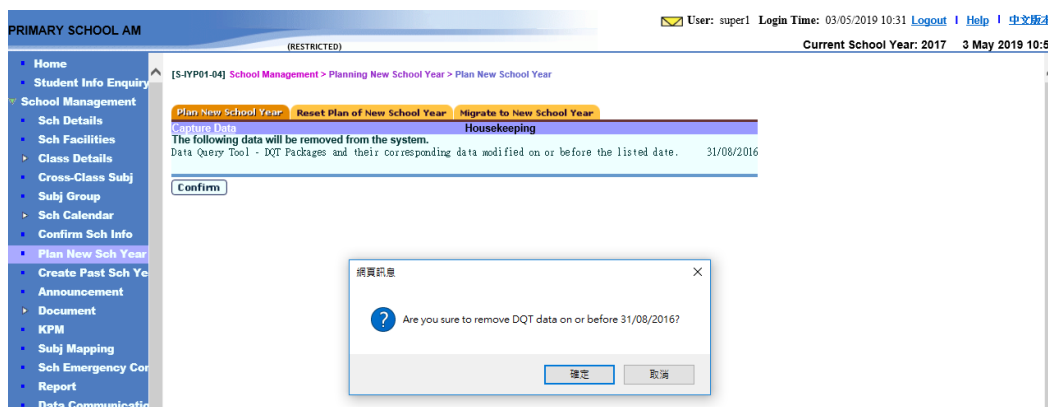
PRIMARY SCHOOL AM

(RESTRICTED)

User: super1 Login Time: 03/05/2019 10:31 Logout | Help | 中文版本

Current School Year: 2017 3 May 2019 10:5

Home
Student Info Enquiry
School Management
Sch Details
Sch Facilities
Class Details
Cross-Class Subj
Subj Group
Sch Calendar
Confirm Sch Info
Plan New Sch Year
Create Past Sch Ye
Announcement
Document
KPM
Subj Mapping
Sch Emergency Co
Report
Data Communicatio

[S-IYP01-04] School Management > Planning New School Year > Plan New School Year

Plan New School Year | Reset Plan of New School Year | Migrate to New School Year

Capture Data | Housekeeping

The following data will be removed from the system.

Data Query Tool - DQT Packages and their corresponding data modified on or before the listed date. 31/08/2016

Confirm

網頁訊息

Are you sure to remove DQT data on or before 31/08/2016?

確定 取消